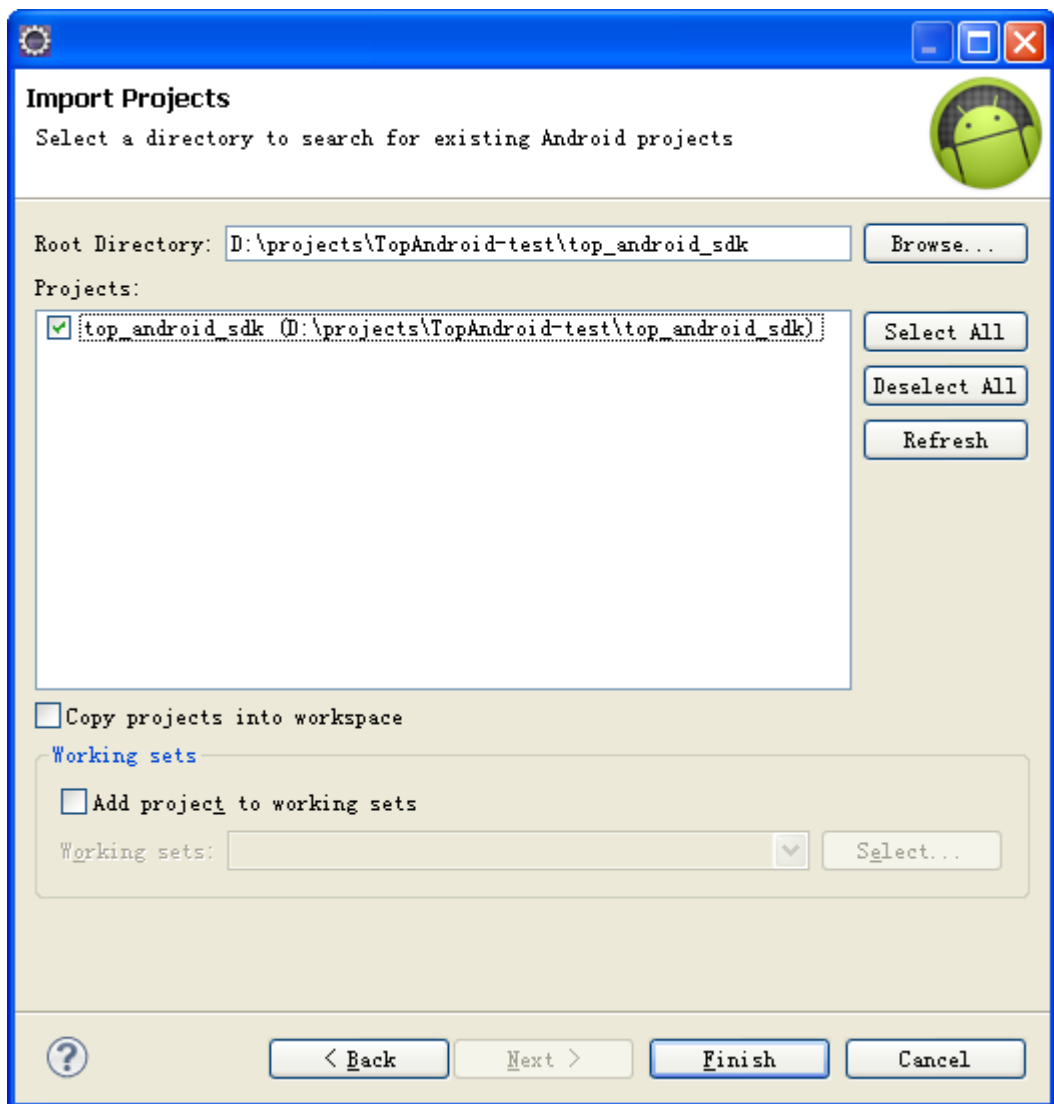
Import Projects

Select a directory to search for existing Android projects

Root Directory: D:\projects\TopAndroid-test\top_android_sdk

Browse...

Projects:

top_android_sdk (D:\projects\TopAndroid-test\top_android_sdk)

Select All

Deselect All

Refresh

Copy projects into workspace

Working sets

Add project to working sets

Working sets:

Select...

< Back

Next >

Finish

Cancel